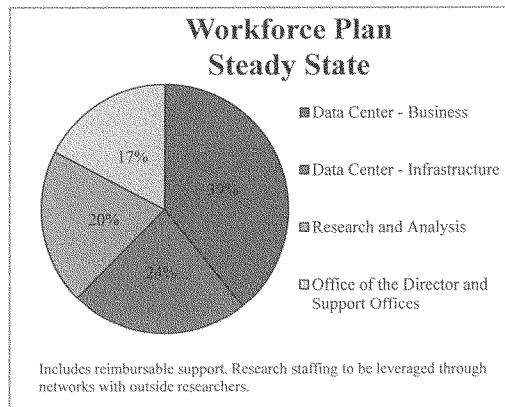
Workforce Plan
Steady State

39%
24%
20%
17%

Data Center - Business
Data Center - Infrastructure
Research and Analysis
Office of the Director and Support Offices

Includes reimbursable support. Research staffing to be leveraged through networks with outside researchers.